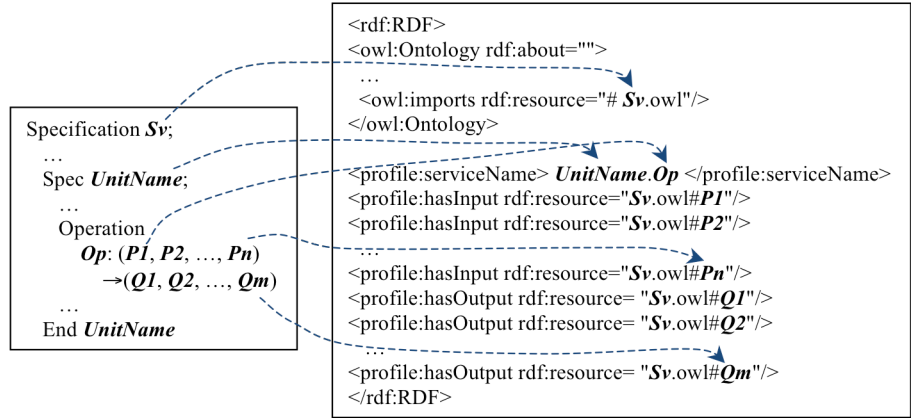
Specification ***Sv***;
…
Spec ***UnitName***;
…
Operation
***Op***: (***P1***, ***P2***, …, ***Pn***)
$\rightarrow$(***Q1***, ***Q2***, …, ***Qm***)
…
End ***UnitName***

<rdf:RDF>
<owl:Ontology rdf:about="">
…
<owl:imports rdf:resource="# ***Sv***.owl"/>
</owl:Ontology>
<profile:serviceName> ***UnitName***.***Op*** </profile:serviceName>
<profile:hasInput rdf:resource="***Sv***.owl#***P1***"/>
<profile:hasInput rdf:resource="***Sv***.owl#***P2***"/>
…
<profile:hasInput rdf:resource="***Sv***.owl#***Pn***"/>
<profile:hasOutput rdf:resource= "***Sv***.owl#***Q1***"/>
<profile:hasOutput rdf:resource= "***Sv***.owl#***Q2***"/>
…
<profile:hasOutput rdf:resource= "***Sv***.owl#***Qm***"/>
</rdf:RDF>